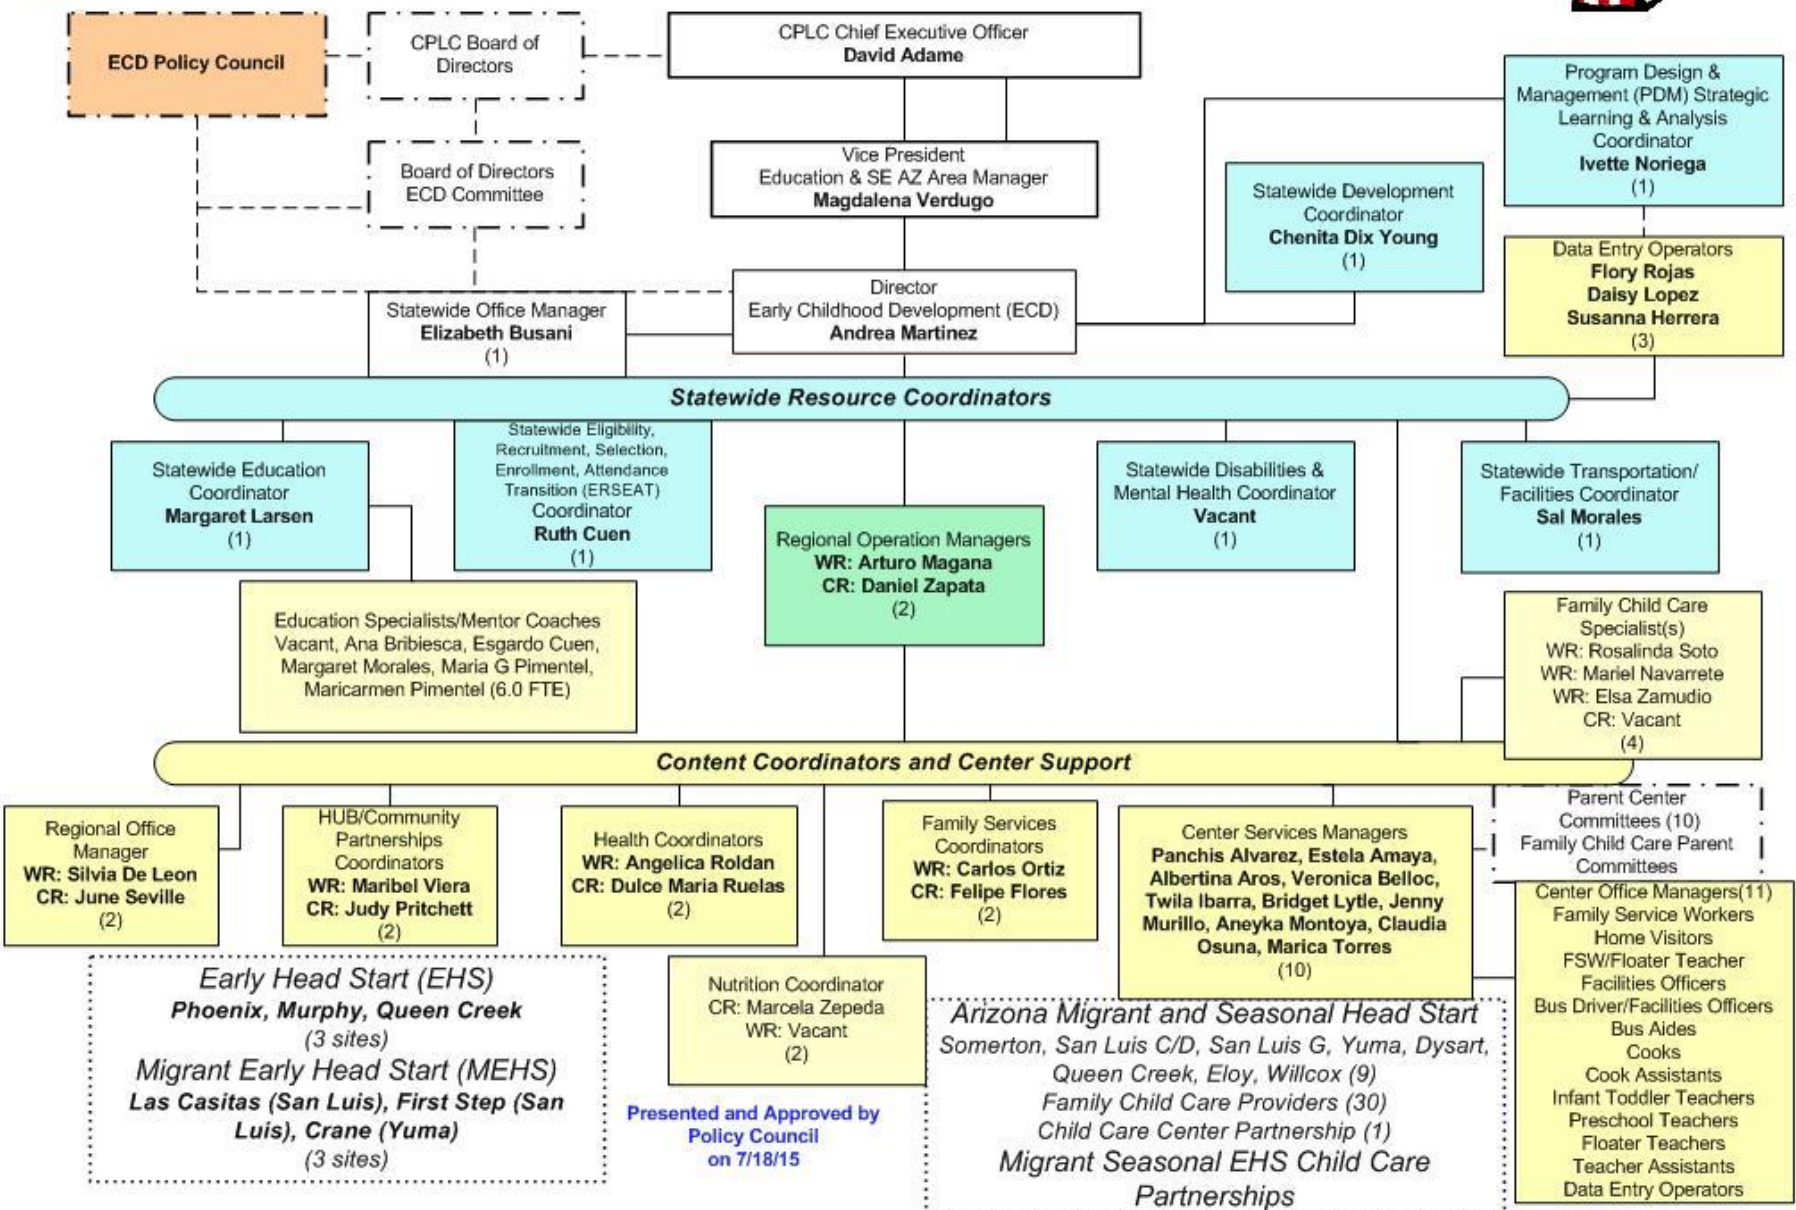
ECD Policy Council

CPLC Board of Directors

CPLC Chief Executive Officer
**David Adame**

Program Design & Management (PDM) Strategic Learning & Analysis Coordinator
**Ivette Noriega**
(1)

Board of Directors ECD Committee

Vice President
Education & SE AZ Area Manager
**Magdalena Verdugo**

Statewide Development Coordinator
**Chenita Dix Young**
(1)

Data Entry Operators
**Flory Rojas**
**Daisy Lopez**
**Susanna Herrera**
(3)

Statewide Office Manager
**Elizabeth Busani**
(1)

Director
Early Childhood Development (ECD)
**Andrea Martinez**

**Statewide Resource Coordinators**

Statewide Education Coordinator
**Margaret Larsen**
(1)

Statewide Eligibility, Recruitment, Selection, Enrollment, Attendance Transition (ERSEAT) Coordinator
**Ruth Cuen**
(1)

Regional Operation Managers
**WR: Arturo Magana**
**CR: Daniel Zapata**
(2)

Statewide Disabilities & Mental Health Coordinator
**Vacant**
(1)

Statewide Transportation/ Facilities Coordinator
**Sal Morales**
(1)

Education Specialists/Mentor Coaches
Vacant, Ana Bribiesca, Esgardo Cuen, Margaret Morales, Maria G Pimentel, Maricarmen Pimentel (6.0 FTE)

Family Child Care Specialist(s)
WR: Rosalinda Soto
WR: Mariel Navarrete
WR: Elsa Zamudio
CR: Vacant
(4)

**Content Coordinators and Center Support**

Regional Office Manager
**WR: Silvia De Leon**
**CR: June Seville**
(2)

HUB/Community Partnerships Coordinators
**WR: Maribel Viera**
**CR: Judy Pritchett**
(2)

Health Coordinators
**WR: Angelica Roldan**
**CR: Dulce Maria Ruelas**
(2)

Family Services Coordinators
**WR: Carlos Ortiz**
**CR: Felipe Flores**
(2)

Center Services Managers
**Panchis Alvarez, Estela Amaya, Albertina Aros, Veronica Belloc, Twila Ibarra, Bridget Lytle, Jenny Murillo, Aneyka Montoya, Claudia Osuna, Marica Torres**
(10)

Parent Center Committees (10)
Family Child Care Parent Committees

Center Office Managers(11)
Family Service Workers
Home Visitors
FSW/Floater Teacher
Facilities Officers
Bus Driver/Facilities Officers
Bus Aides
Cooks
Cook Assistants
Infant Toddler Teachers
Preschool Teachers
Floater Teachers
Teacher Assistants
Data Entry Operators

*Early Head Start (EHS)*
***Phoenix, Murphy, Queen Creek***
*(3 sites)*
*Migrant Early Head Start (MEHS)*
***Las Casitas (San Luis), First Step (San Luis), Crane (Yuma)***
*(3 sites)*

Nutrition Coordinator
CR: Marcela Zepeda
WR: Vacant
(2)

Presented and Approved by Policy Council on 7/18/15

*Arizona Migrant and Seasonal Head Start*
*Somerton, San Luis C/D, San Luis G, Yuma, Dysart, Queen Creek, Eloy, Willcox (9)*
*Family Child Care Providers (30)*
*Child Care Center Partnership (1)*
*Migrant Seasonal EHS Child Care Partnerships*